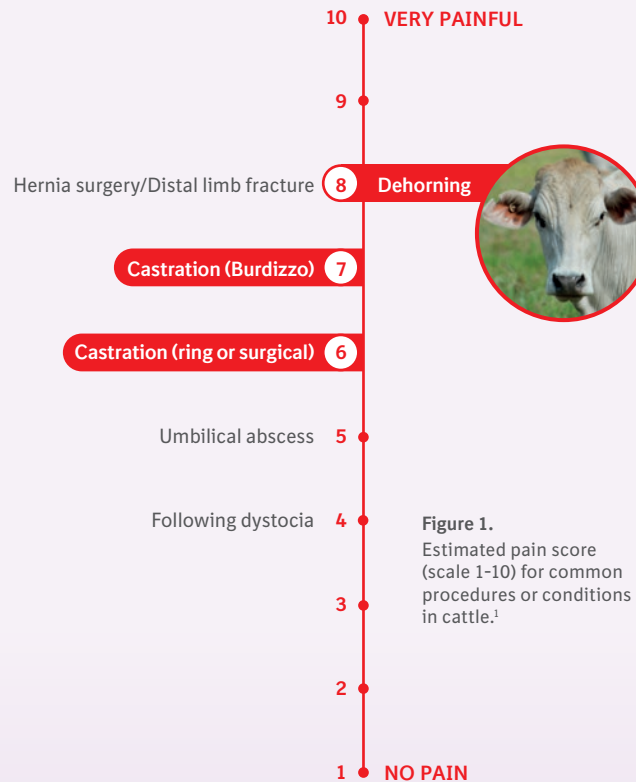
10 VERY PAINFUL

9

Hernia surgery/Distal limb fracture 8 Dehorning

Castration (Burdizzo) 7

Castration (ring or surgical) 6

Umbilical abscess 5

Following dystocia 4

Figure 1.
Estimated pain score (scale 1-10) for common procedures or conditions in cattle.$^1$

3

2

1 NO PAIN